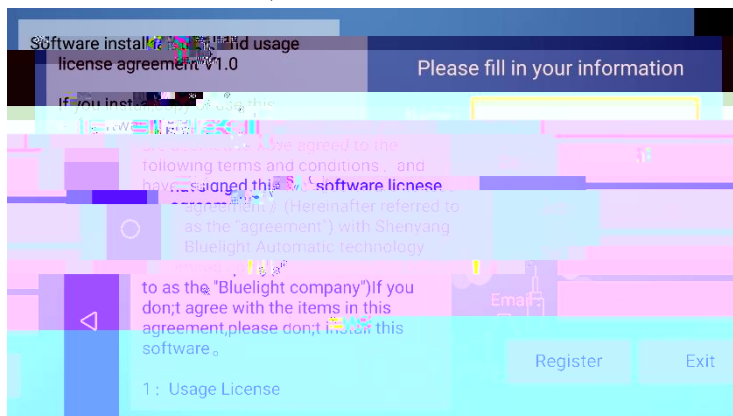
Software install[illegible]nd usage license agreement V1.0

If you install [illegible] use this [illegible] we agreed to the following terms and conditions，and have signed this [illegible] software licnese agreement》(Hereinafter referred to as the "agreement") with Shenyang Bluelight Automatic technology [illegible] to as the "Bluelight company")If you don;t agree with the items in this agreement,please don;t install this software。

1：Usage License

Please fill in your information

Email

Register

Exit